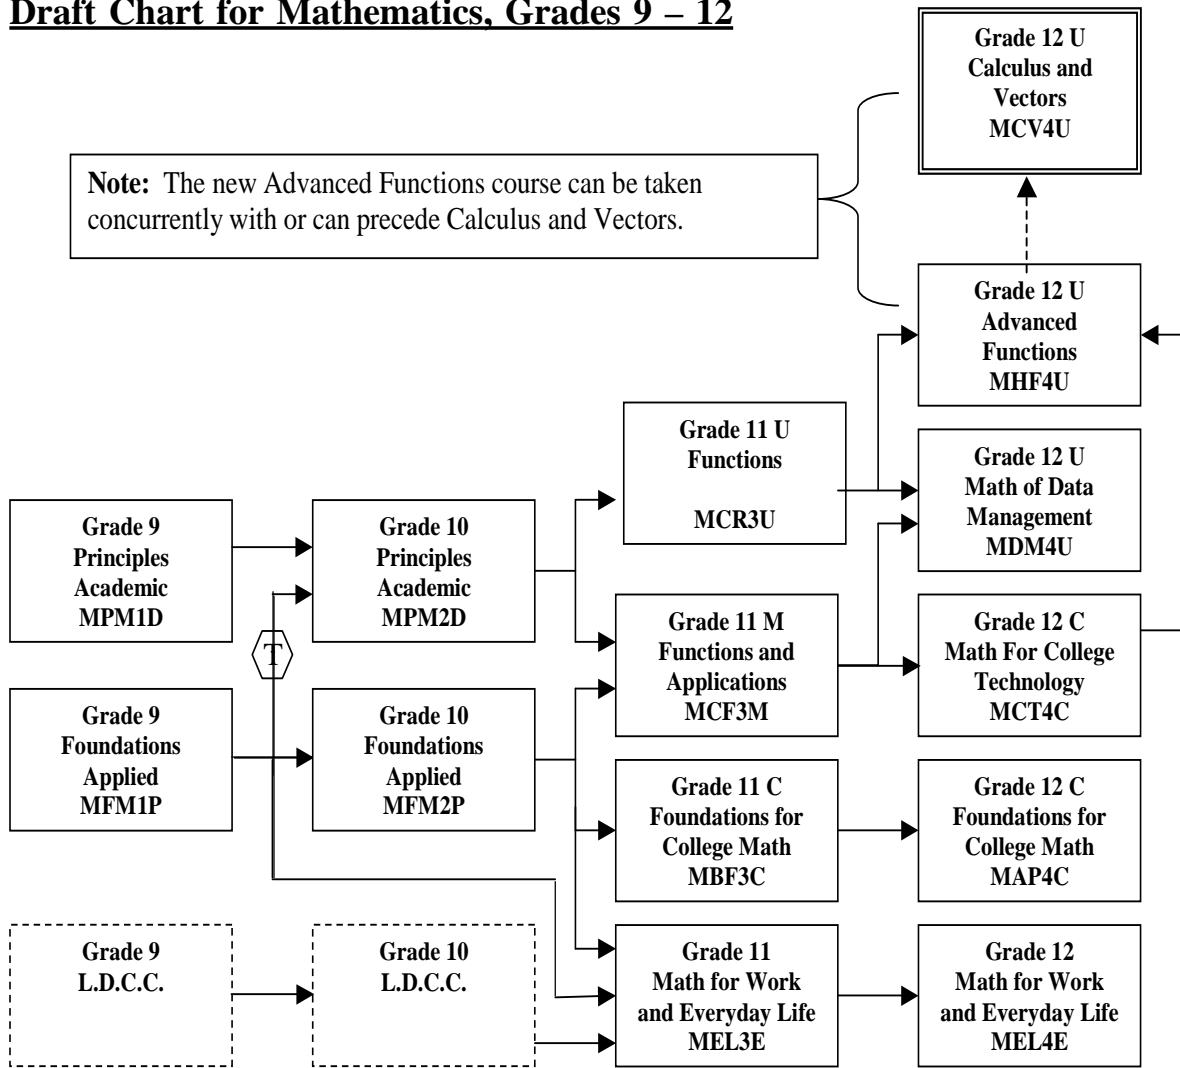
Draft Chart for Mathematics, Grades 9 – 12

Grade 12 U
Calculus and Vectors
MCV4U

Note: The new Advanced Functions course can be taken concurrently with or can precede Calculus and Vectors.

Grade 12 U
Advanced Functions
MHF4U

Grade 11 U
Functions

MCR3U

Grade 12 U
Math of Data Management
MDM4U

Grade 9
Principles
Academic
MPM1D

Grade 10
Principles
Academic
MPM2D

T

Grade 11 M
Functions and Applications
MCF3M

Grade 12 C
Math For College Technology
MCT4C

Grade 9
Foundations
Applied
MFM1P

Grade 10
Foundations
Applied
MFM2P

Grade 11 C
Foundations for College Math
MBF3C

Grade 12 C
Foundations for College Math
MAP4C

Grade 9
L.D.C.C.

Grade 10
L.D.C.C.

Grade 11
Math for Work and Everyday Life
MEL3E

Grade 12
Math for Work and Everyday Life
MEL4E